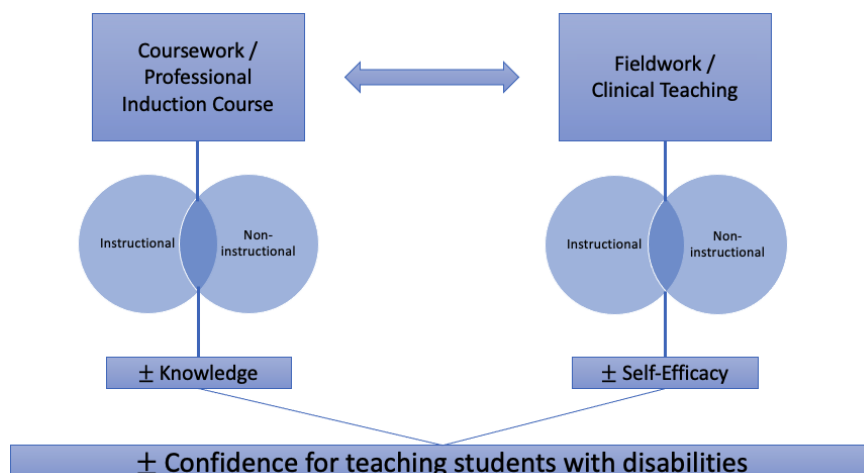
Coursework / Professional Induction Course

Fieldwork / Clinical Teaching

Instructional

Non-instructional

Instructional

Non-instructional

$\pm$ Knowledge

$\pm$ Self-Efficacy

$\pm$ Confidence for teaching students with disabilities